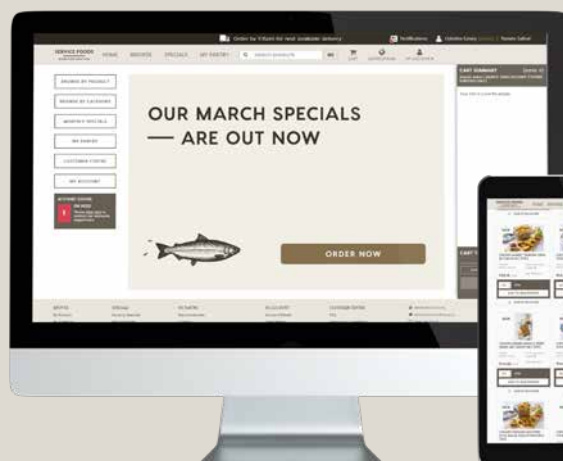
Order by 1:15am for next weekday delivery

Notifications

SERVICE FOODS

HOME

BROWSE

SPECIALS

MY PANTRY

SEARCH PRODUCTS

CART

BROWSE BY PRODUCT

BROWSE BY CATEGORY

MONTHLY SPECIALS

MY PANTRY

CUSTOMER FORMS

MY ACCOUNT

CART SUMMARY

OUR MARCH SPECIALS — ARE OUT NOW

ORDER NOW

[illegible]